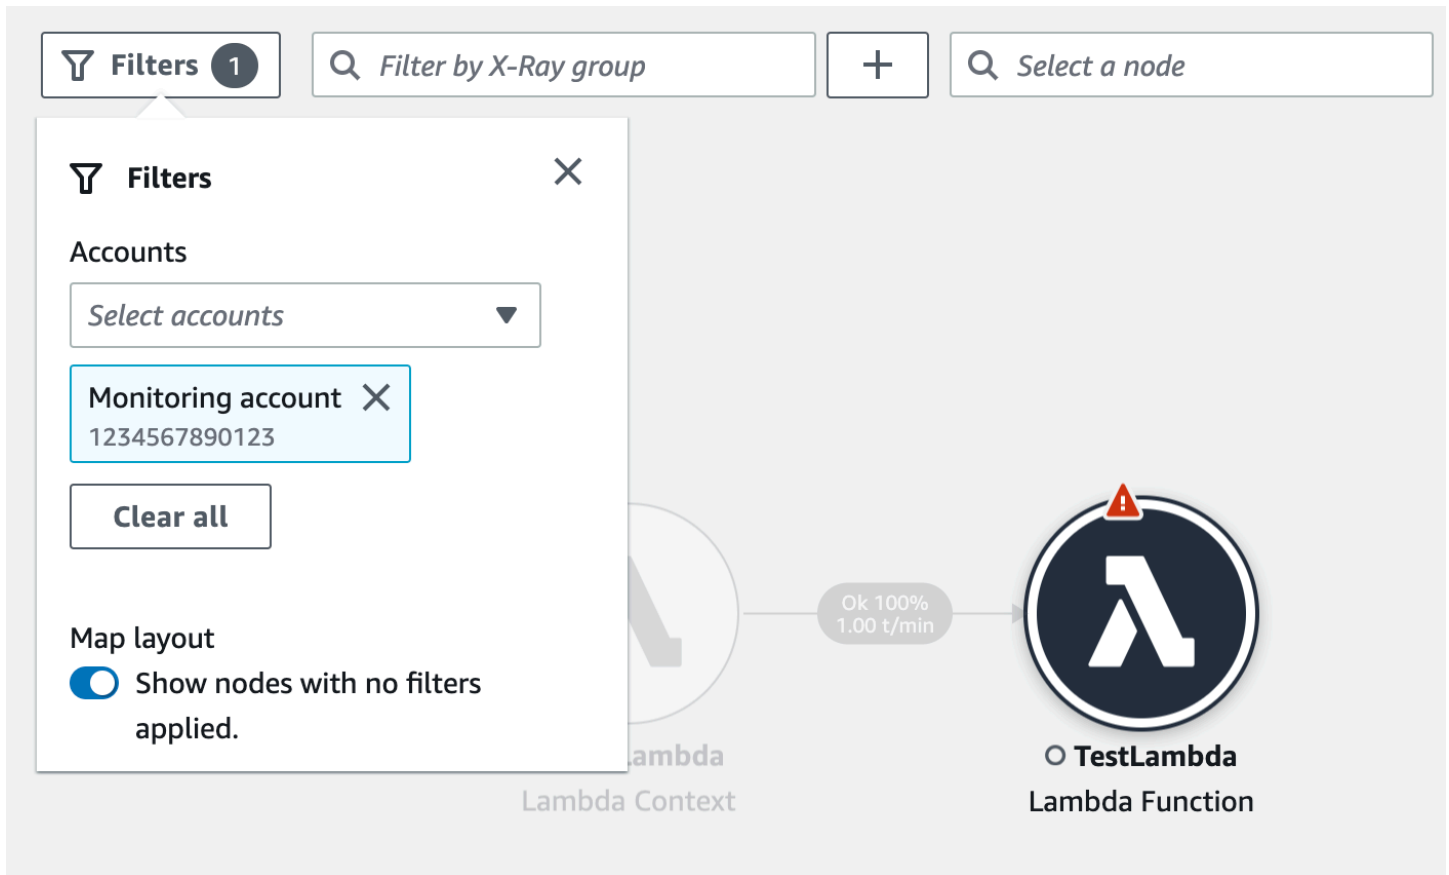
Filters 1

Filter by X-Ray group

+

Select a node

Filters

Accounts

Select accounts

Monitoring account
1234567890123

Clear all

Map layout

Show nodes with no filters applied.

Ok 100%
1.00 t/min

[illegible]ambda
Lambda Context

TestLambda
Lambda Function